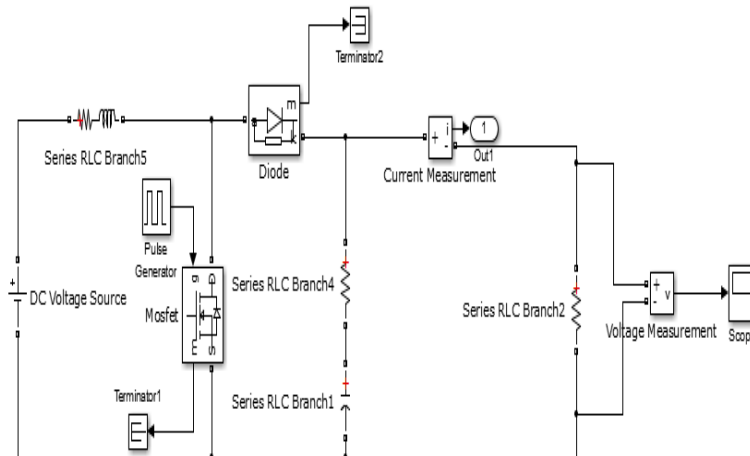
Terminator2

m

Series RLC Branch5

Diode

+ i -

1

Out1

Current Measurement

Pulse Generator

g

D

+

DC Voltage Source

Mosfet

Series RLC Branch4

Series RLC Branch2

+ v -

Voltage Measurement

Scop

S

Terminator1

Series RLC Branch1